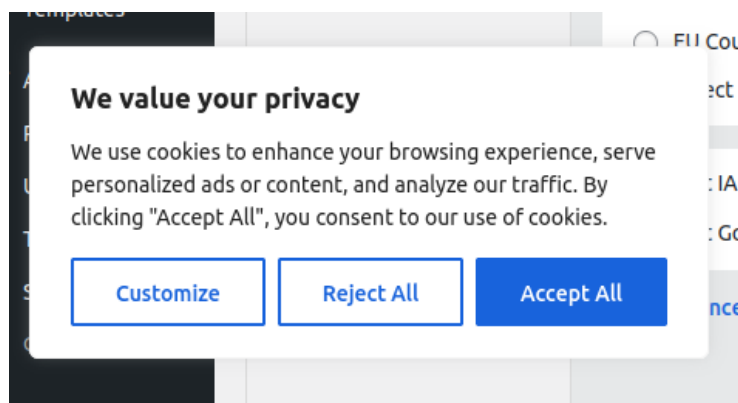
Templates

EU Cou

ect

: IA

: Go

nce

We value your privacy

We use cookies to enhance your browsing experience, serve personalized ads or content, and analyze our traffic. By clicking "Accept All", you consent to our use of cookies.

Customize

Reject All

Accept All